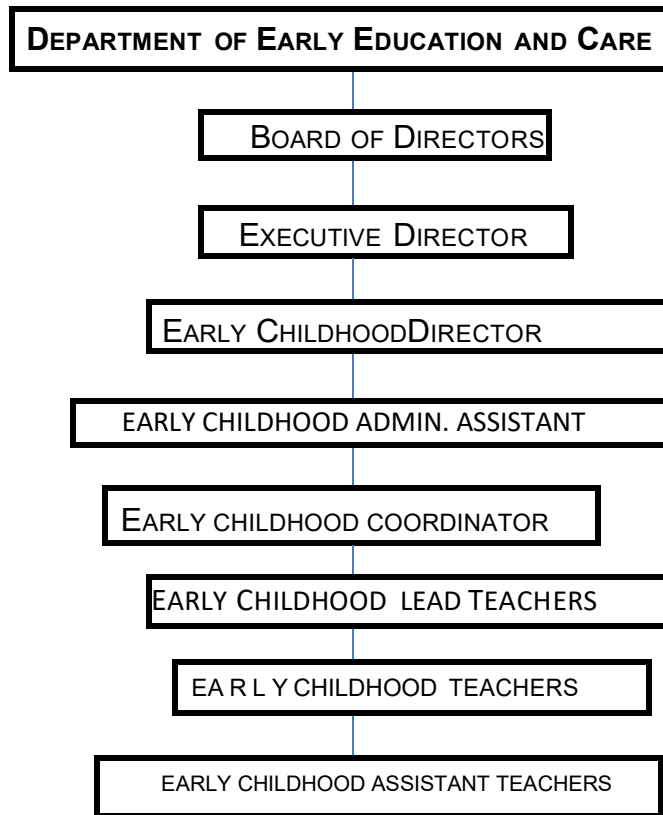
DEPARTMENT OF EARLY EDUCATION AND CARE

BOARD OF DIRECTORS

EXECUTIVE DIRECTOR

EARLY CHILDHOODDIRECTOR

EARLY CHILDHOOD ADMIN. ASSISTANT

EARLY CHILDHOOD COORDINATOR

EARLY CHILDHOOD LEAD TEACHERS

EA R L Y CHILDHOOD TEACHERS

EARLY CHILDHOOD ASSISTANT TEACHERS